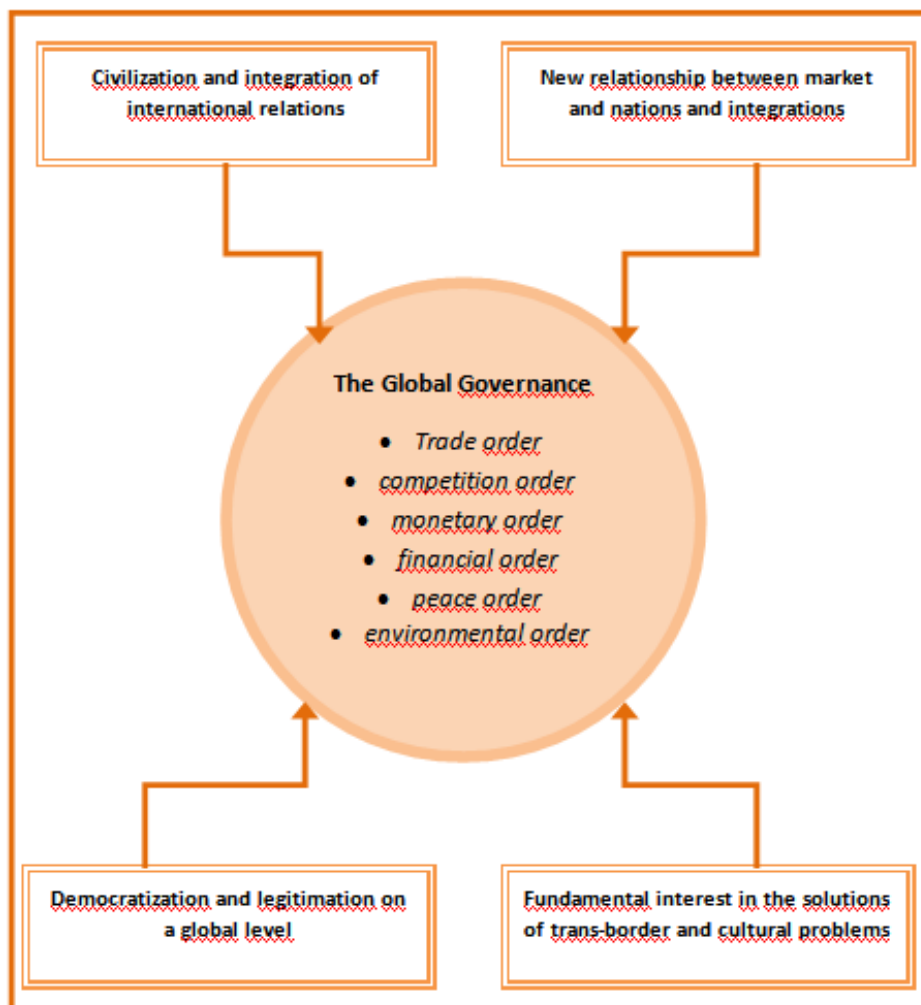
Civilization and integration of international relations

New relationship between market and nations and integrations

The Global Governance

- Trade order
- competition order
- monetary order
- financial order
- peace order
- environmental order

Democratization and legitimation on a global level

Fundamental interest in the solutions of trans-border and cultural problems